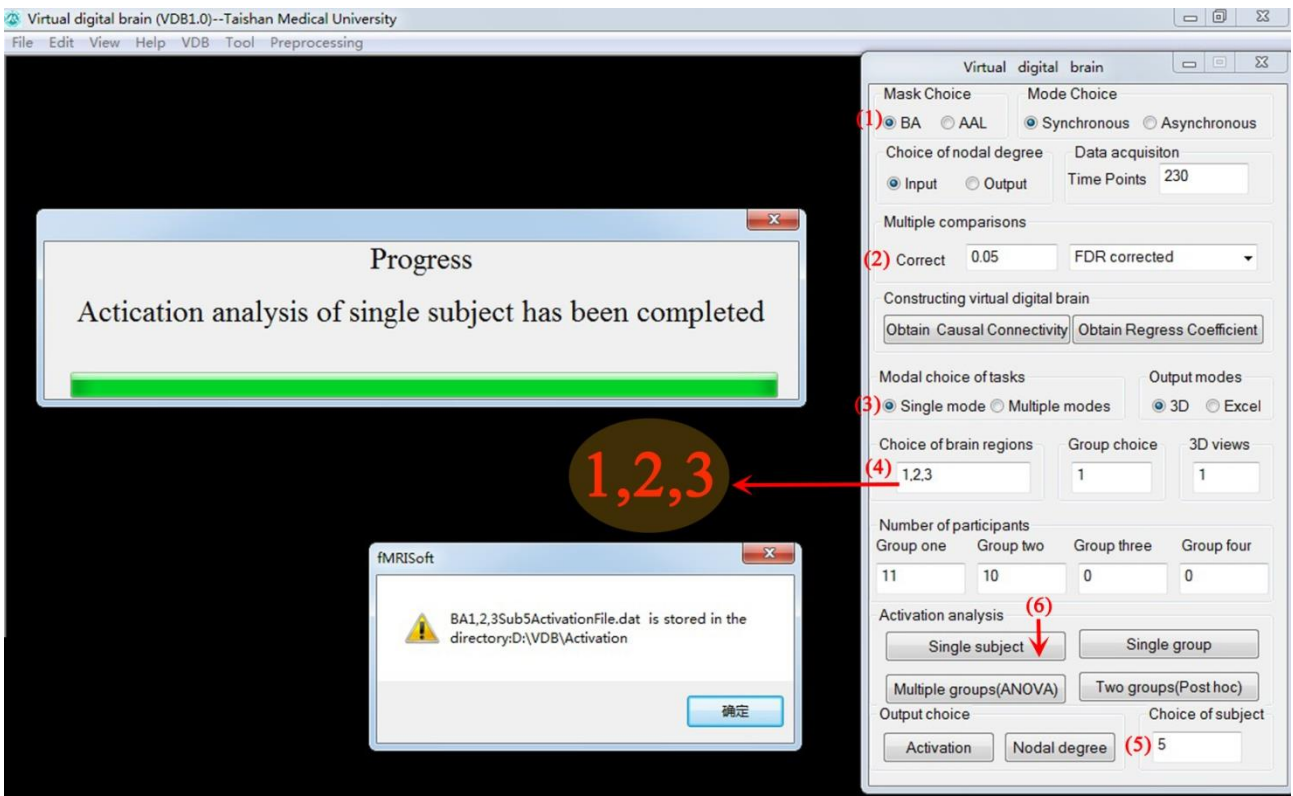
Virtual digital brain (VDB1.0)--Taishan Medical University
File Edit View Help VDB Tool Preprocessing

Virtual digital brain

Mask Choice
(1) BA AAL
Mode Choice
Synchronous Asynchronous
Choice of nodal degree
Input Output
Data acquisiton
Time Points 230
Multiple comparisons
(2) Correct 0.05 FDR corrected
Constructing virtual digital brain
Obtain Causal Connectivity
Obtain Regress Coefficient
Modal choice of tasks
(3) Single mode Multiple modes
Output modes
3D Excel
Choice of brain regions
(4) 1,2,3
Group choice
1
3D views
1
Number of participants
Group one 11
Group two 10
Group three 0
Group four 0
Activation analysis
(6)
Single subject
Single group
Multiple groups(ANOVA)
Two groups(Post hoc)
Output choice
Activation
Nodal degree
Choice of subject
(5) 5

Progress
Actication analysis of single subject has been completed

1,2,3

fMRISoft
BA1,2,3Sub5ActivationFile.dat is stored in the directory:D:\VDB\Activation
确定